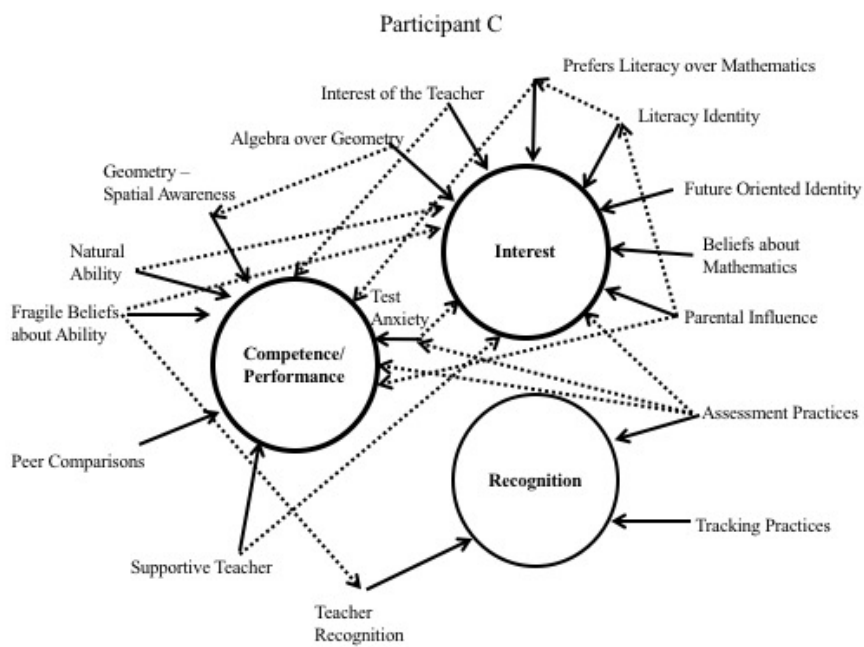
Participant C

Prefers Literacy over Mathematics

Interest of the Teacher

Literacy Identity

Algebra over Geometry

Geometry – Spatial Awareness

Future Oriented Identity

Interest

Beliefs about Mathematics

Natural Ability

Test Anxiety

Fragile Beliefs about Ability

Parental Influence

Competence/ Performance

Assessment Practices

Peer Comparisons

Recognition

Tracking Practices

Supportive Teacher

Teacher Recognition